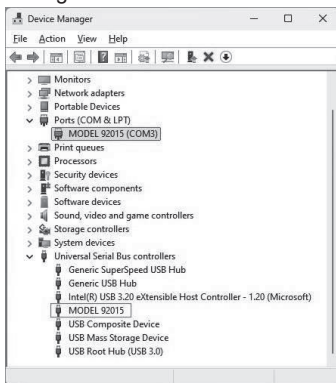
Device Manager

File Action View Help

Monitors
Network adapters
Portable Devices
Ports (COM & LPT)
MODEL 92015 (COM3)
Print queues
Processors
Security devices
Software components
Software devices
Sound, video and game controllers
Storage controllers
System devices
Universal Serial Bus controllers
Generic SuperSpeed USB Hub
Generic USB Hub
Intel(R) USB 3.20 eXtensible Host Controller - 1.20 (Microsoft)
MODEL 92015
USB Composite Device
USB Mass Storage Device
USB Root Hub (USB 3.0)